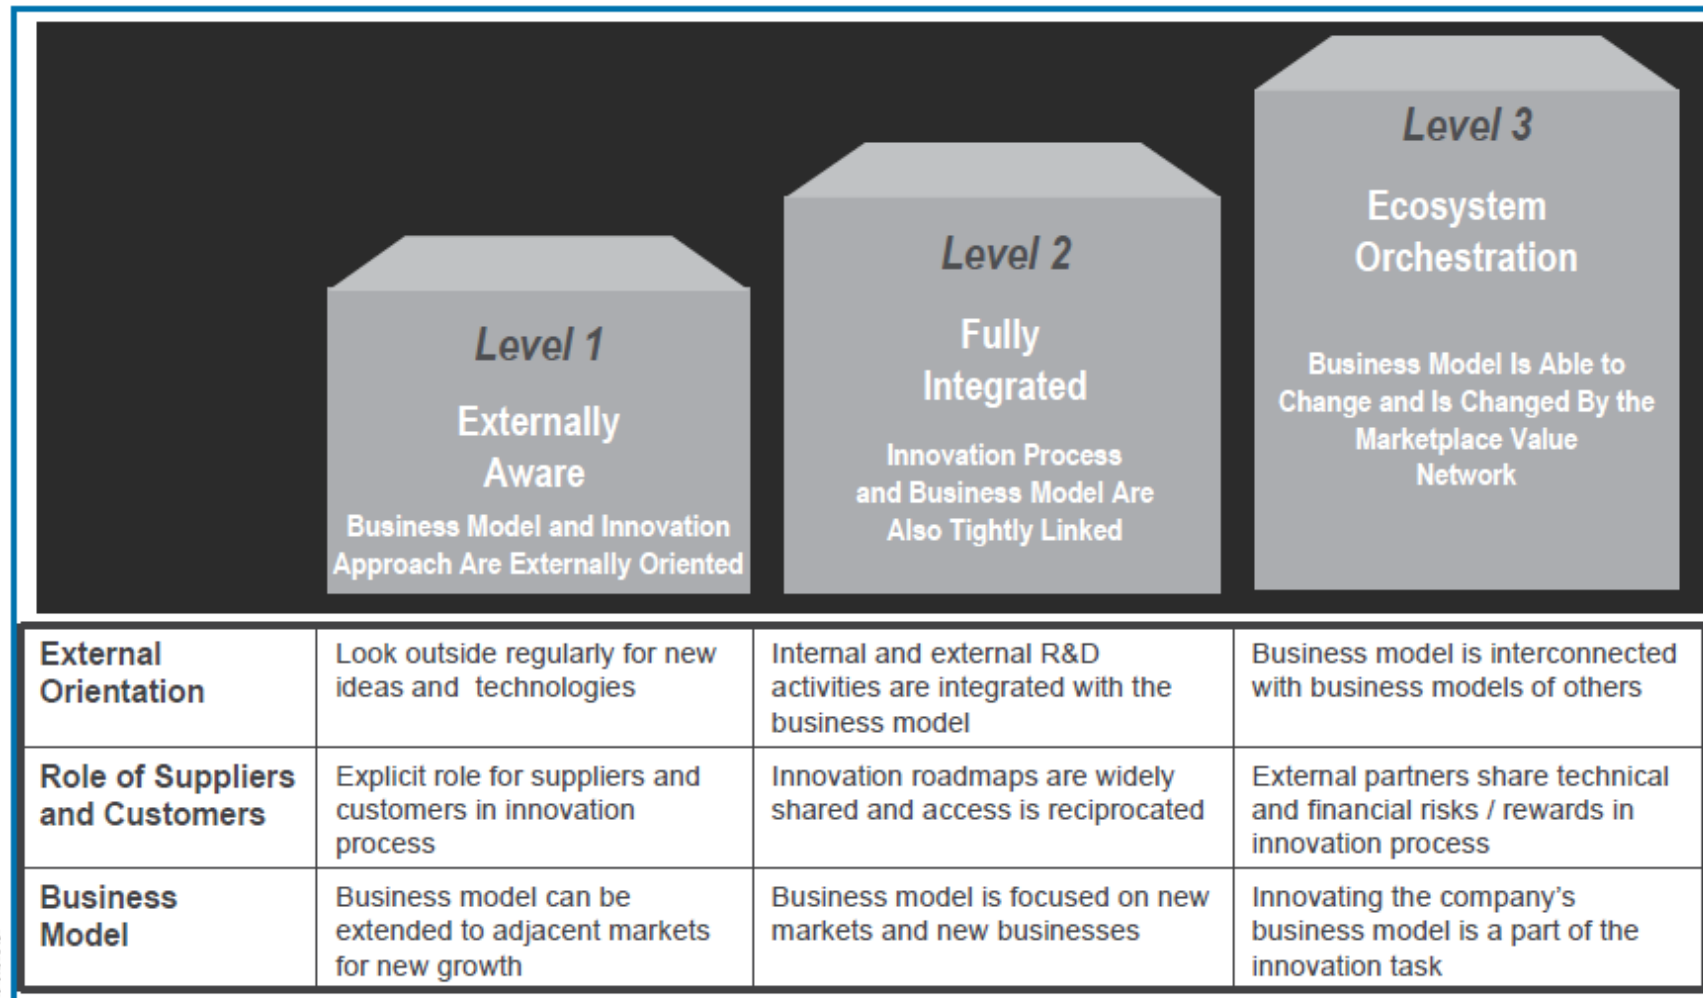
Level 1

Externally Aware

Business Model and Innovation Approach Are Externally Oriented

Level 2

Fully Integrated

Innovation Process and Business Model Are Also Tightly Linked

Level 3

Ecosystem Orchestration

Business Model Is Able to Change and Is Changed By the Marketplace Value Network

| | | | |
|---|---|---|---|
| External Orientation | Look outside regularly for new ideas and technologies | Internal and external R&D activities are integrated with the business model | Business model is interconnected with business models of others |
| Role of Suppliers and Customers | Explicit role for suppliers and customers in innovation process | Innovation roadmaps are widely shared and access is reciprocated | External partners share technical and financial risks / rewards in innovation process |
| Business Model | Business model can be extended to adjacent markets for new growth | Business model is focused on new markets and new businesses | Innovating the company's business model is a part of the innovation task |